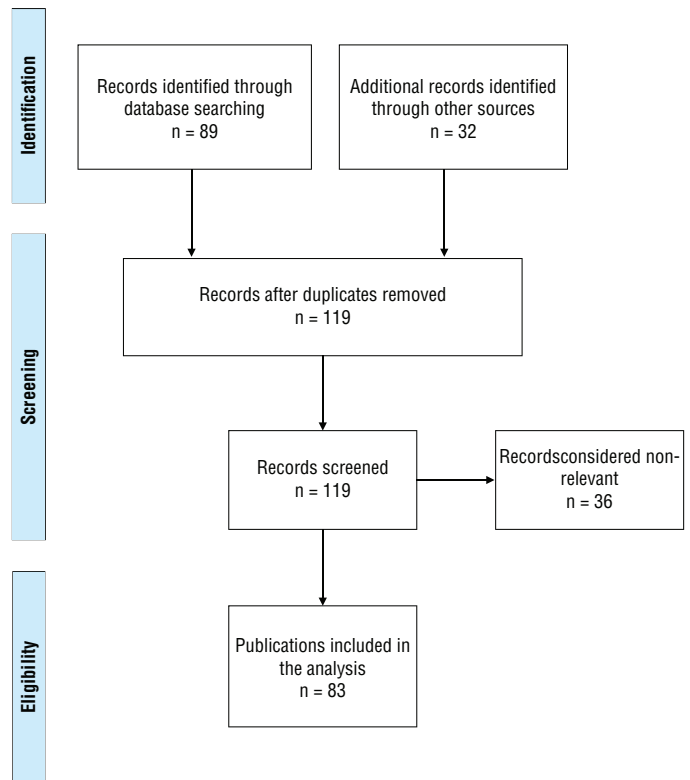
Identification

Records identified through database searching
n = 89

Additional records identified through other sources
n = 32

Screening

Records after duplicates removed
n = 119

Records screened
n = 119

Recordsconsidered non-relevant
n = 36

Eligibility

Publications included in the analysis
n = 83